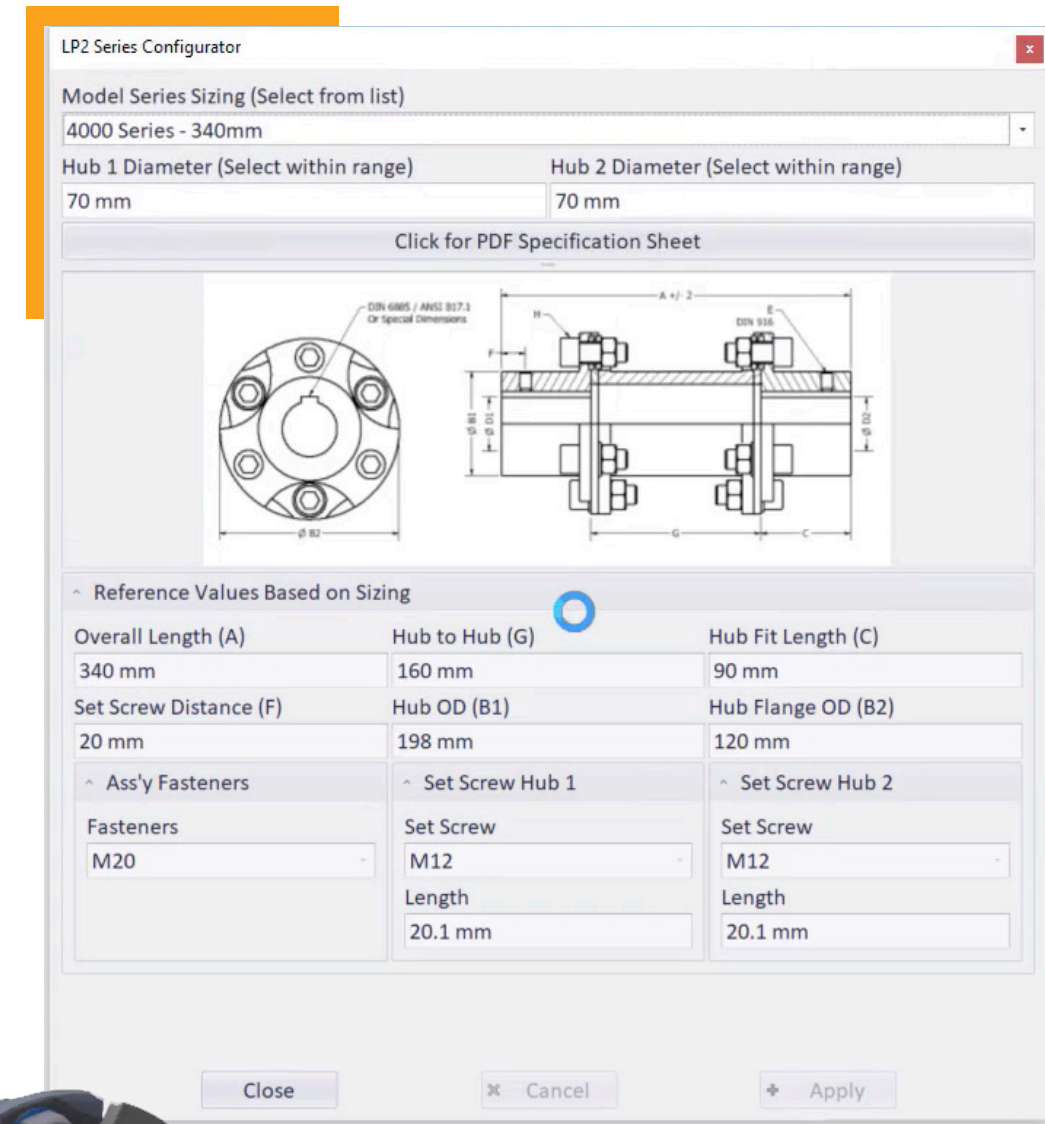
LP2 Series Configurator

x

Model Series Sizing (Select from list)

4000 Series - 340mm

Hub 1 Diameter (Select within range)

70 mm

Hub 2 Diameter (Select within range)

70 mm

Click for PDF Specification Sheet

DIN 6885 / ANSI B17.1 Or Special Dimensions

A +/- 2

H

E DIN 916

F

Ø B1

Ø D1

Ø D2

Ø B2

G

C

Reference Values Based on Sizing

Overall Length (A)

340 mm

Hub to Hub (G)

160 mm

Hub Fit Length (C)

90 mm

Set Screw Distance (F)

20 mm

Hub OD (B1)

198 mm

Hub Flange OD (B2)

120 mm

Ass'y Fasteners

Fasteners

M20

Set Screw Hub 1

Set Screw

M12

Length

20.1 mm

Set Screw Hub 2

Set Screw

M12

Length

20.1 mm

Close

Cancel

Apply